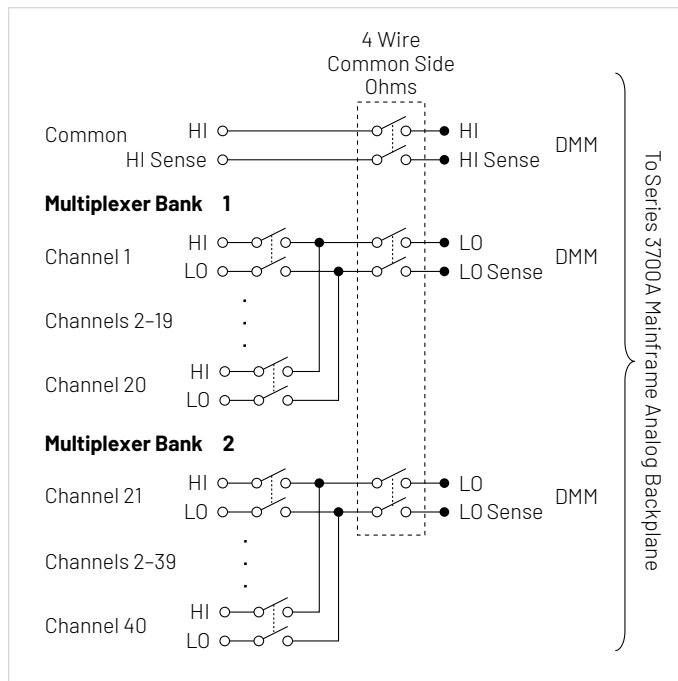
4 Wire
Common Side
Ohms

Common HI
HI Sense

HI
HI Sense
DMM

**Multiplexer Bank 1**

Channel 1 HI
LO

LO
LO Sense
DMM

Channels 2–19

Channel 20 HI
LO

**Multiplexer Bank 2**

Channel 21 HI
LO

LO
LO Sense
DMM

Channels 2–39

Channel 40 HI
LO

To Series 3700A Mainframe Analog Backplane